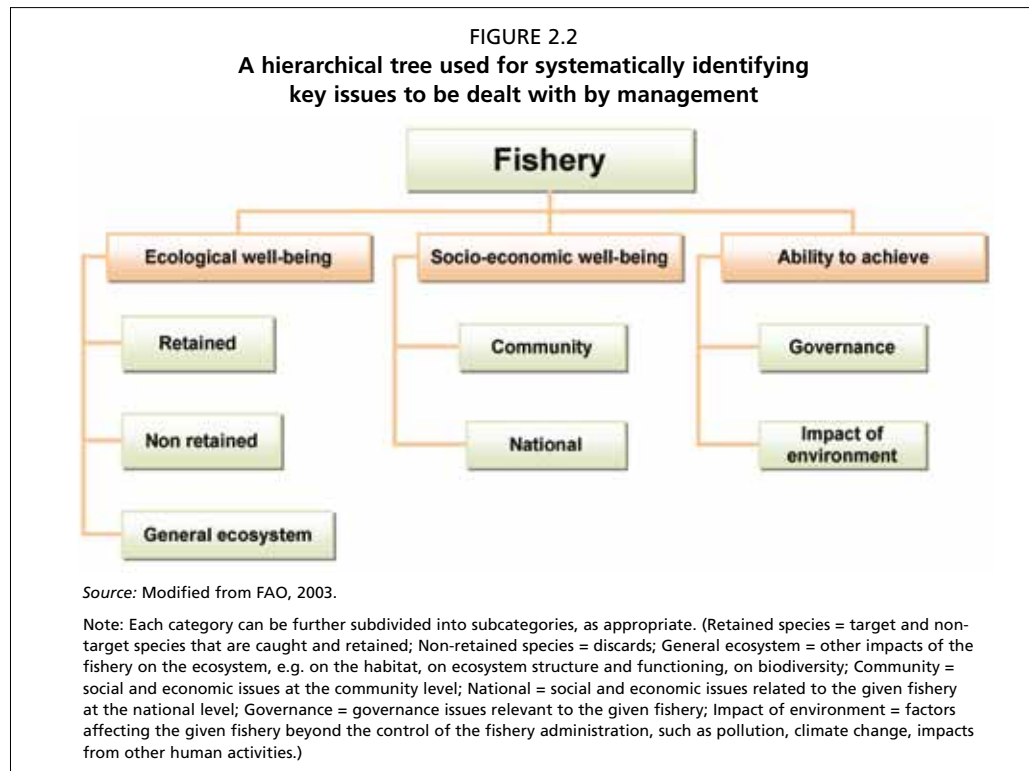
FIGURE 2.2
A hierarchical tree used for systematically identifying key issues to be dealt with by management

Fishery

Ecological well-being

Socio-economic well-being

Ability to achieve

Retained

Non retained

General ecosystem

Community

National

Governance

Impact of environment

Source: Modified from FAO, 2003.

Note: Each category can be further subdivided into subcategories, as appropriate. (Retained species = target and non-target species that are caught and retained; Non-retained species = discards; General ecosystem = other impacts of the fishery on the ecosystem, e.g. on the habitat, on ecosystem structure and functioning, on biodiversity; Community = social and economic issues at the community level; National = social and economic issues related to the given fishery at the national level; Governance = governance issues relevant to the given fishery; Impact of environment = factors affecting the given fishery beyond the control of the fishery administration, such as pollution, climate change, impacts from other human activities.)